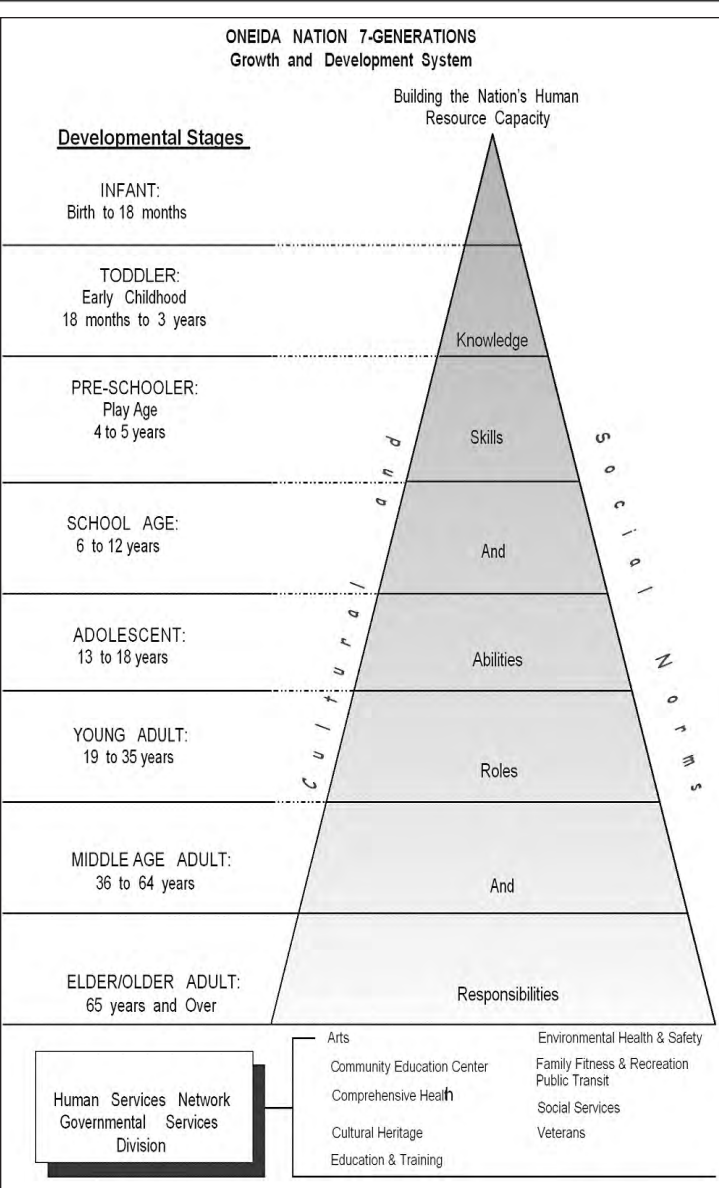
ONEIDA NATION 7-GENERATIONS
Growth and Development System

Building the Nation's Human Resource Capacity

Developmental Stages

INFANT:
Birth to 18 months

TODDLER:
Early Childhood
18 months to 3 years

Knowledge

PRE-SCHOOLER:
Play Age
4 to 5 years

Skills

SCHOOL AGE:
6 to 12 years

And

ADOLESCENT:
13 to 18 years

Abilities

YOUNG ADULT:
19 to 35 years

Roles

MIDDLE AGE ADULT:
36 to 64 years

And

ELDER/OLDER ADULT:
65 years and Over

Responsibilities

Cultural and

Social Norms

Human Services Network
Governmental Services Division

Arts
Community Education Center
Comprehensive Health
Cultural Heritage
Education & Training

Environmental Health & Safety
Family Fitness & Recreation
Public Transit
Social Services
Veterans